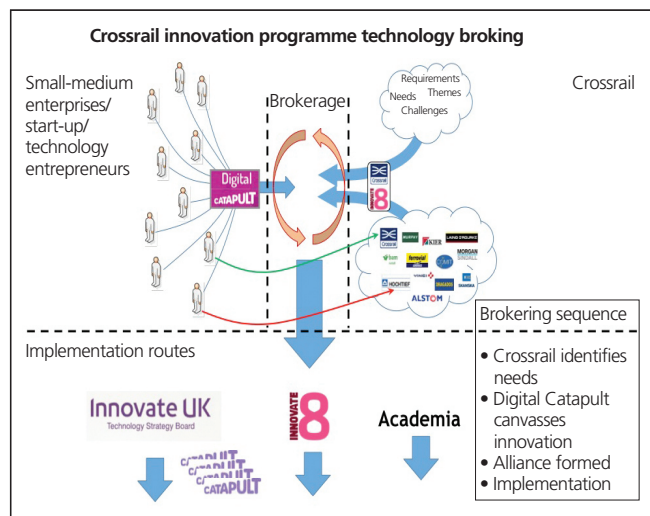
Crossrail innovation programme technology broking

Small-medium enterprises/ start-up/ technology entrepreneurs

Brokerage

Requirements
Needs Themes
Challenges

Crossrail

Digital CATAPULT

INNOVATE 8

Crossrail
MURPHY
KIER
LAND DRILLING
MORGAN SINDALL
ferrovial
HOCHTIEF
ALSTOM
SKANSKA

Brokering sequence
• Crossrail identifies needs
• Digital Catapult canvasses innovation
• Alliance formed
• Implementation

Implementation routes

Innovate UK
Technology Strategy Board

CATAPULT
CATAPULT
CATAPULT
CATAPULT

INNOVATE 8

Academia